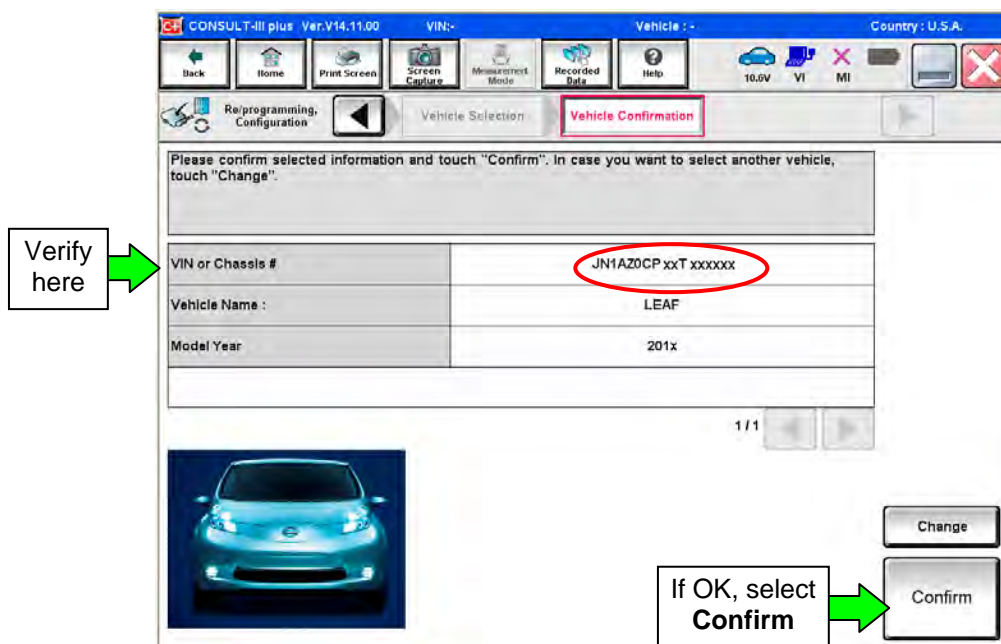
CONSULT-III plus Ver.V14.11.00 VIN:- Vehicle : - Country : U.S.A.

Back Home Print Screen Screen Capture Measurement Mode Recorded Data Help 10.6V VI MI

Re/programming, Configuration Vehicle Selection Vehicle Confirmation

Please confirm selected information and touch "Confirm". In case you want to select another vehicle, touch "Change".

Verify here

| VIN or Chassis # | JN1AZ0CP xxT xxxxxx |
|---|---|
| Vehicle Name : | LEAF |
| Model Year | 201x |

1/1

Change

If OK, select **Confirm**

Confirm